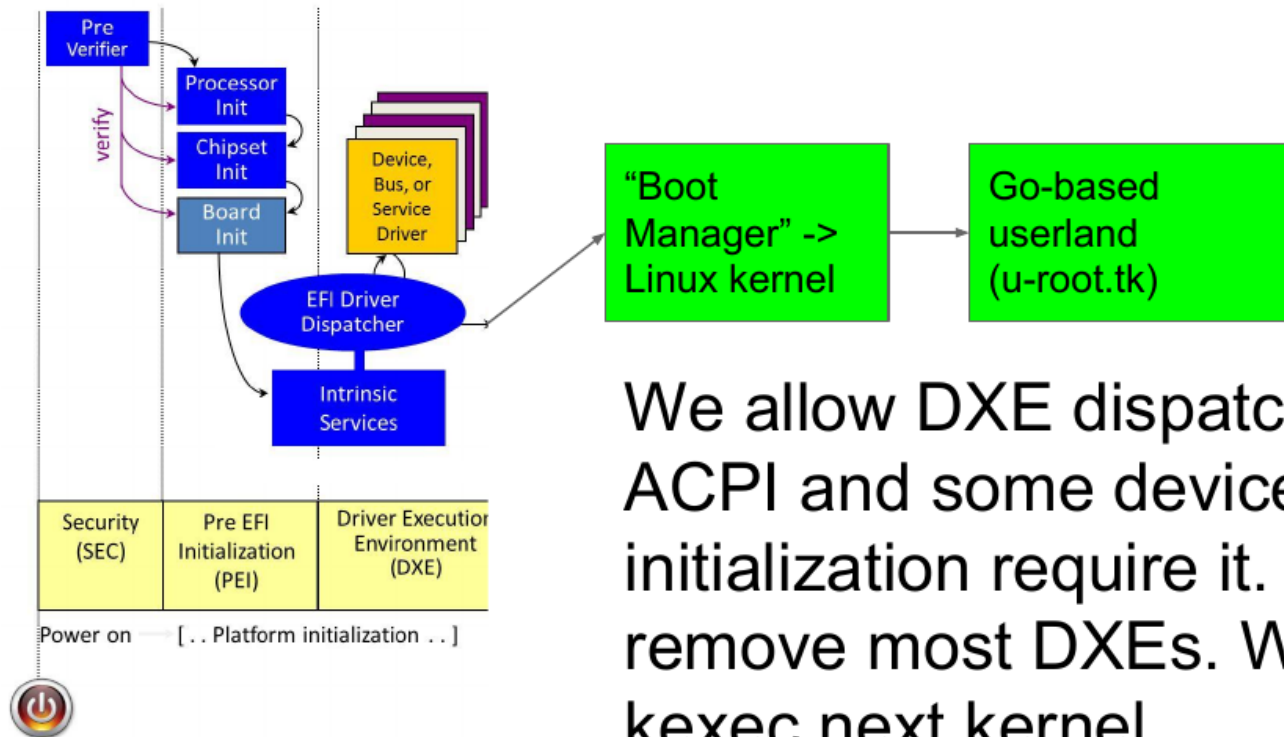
Pre Verifier

verify

Processor Init

Chipset Init

Board Init

Device, Bus, or Service Driver

EFI Driver Dispatcher

Intrinsic Services

“Boot Manager” -> Linux kernel

Go-based userland (u-root.tk)

We allow DXE dispatc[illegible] ACPI and some device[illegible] initialization require it. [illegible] remove most DXEs. W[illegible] kexec next kernel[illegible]

| Security (SEC) | Pre EFI Initialization (PEI) | Driver Executior Environment (DXE) |
|---|---|---|

Power on [ . . Platform initialization . . ]